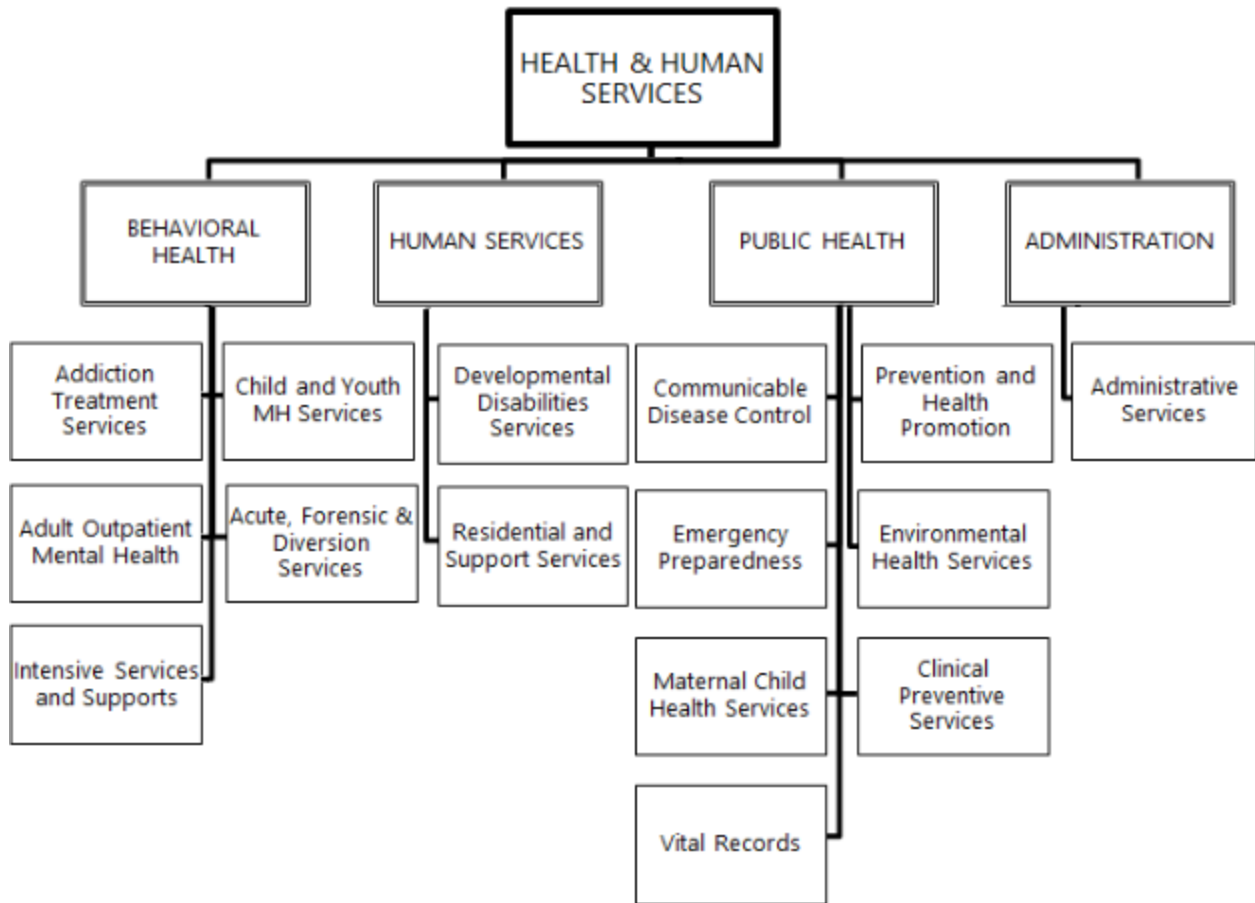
HEALTH & HUMAN SERVICES

BEHAVIORAL HEALTH

Addiction Treatment Services

Child and Youth MH Services

Adult Outpatient Mental Health

Acute, Forensic & Diversion Services

Intensive Services and Supports

HUMAN SERVICES

Developmental Disabilities Services

Residential and Support Services

PUBLIC HEALTH

Communicable Disease Control

Prevention and Health Promotion

Emergency Preparedness

Environmental Health Services

Maternal Child Health Services

Clinical Preventive Services

Vital Records

ADMINISTRATION

Administrative Services